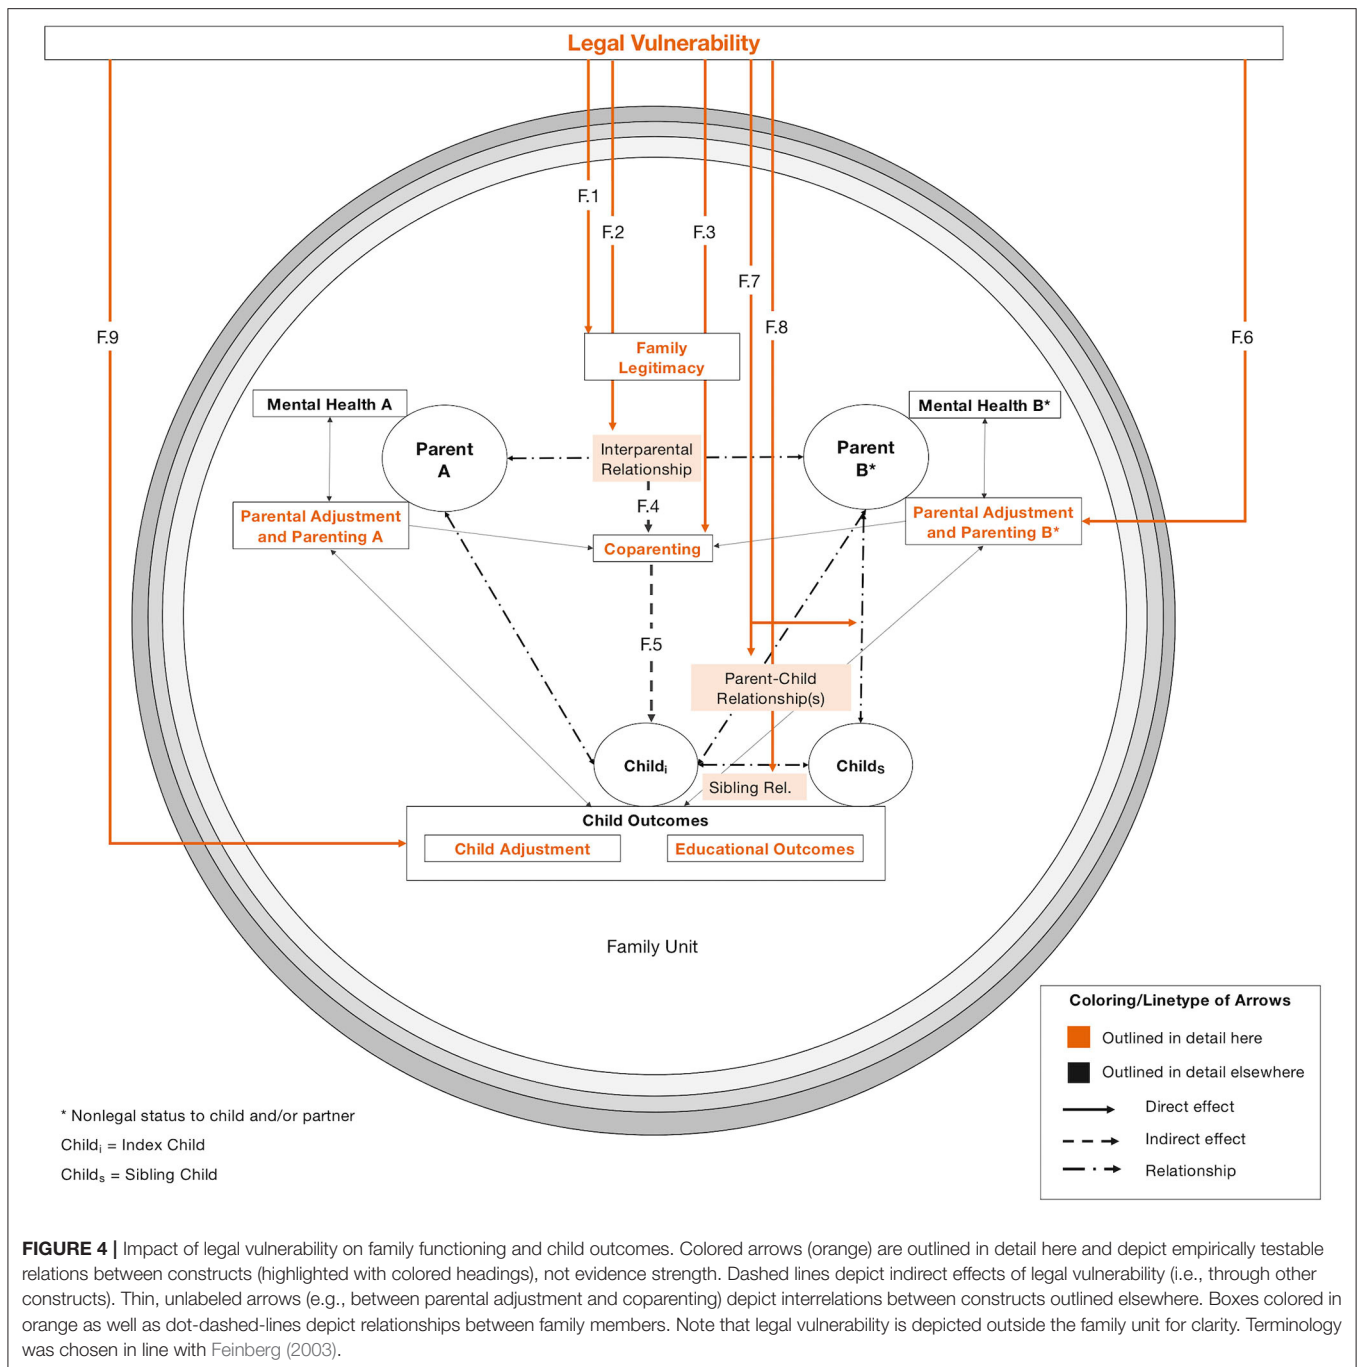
Legal Vulnerability

F.1
F.2
F.3
F.7
F.8
F.9
F.6

Family Legitimacy

Mental Health A
Mental Health B*

Parent A
Parent B*

Interparental Relationship

F.4

Parental Adjustment and Parenting A
Parental Adjustment and Parenting B*

Coparenting

F.5

Parent-Child Relationship(s)

Child$_i$
Child$_S$

Sibling Rel.

Child Outcomes
Child Adjustment
Educational Outcomes

Family Unit

Coloring/Linetype of Arrows
Outlined in detail here
Outlined in detail elsewhere
Direct effect
Indirect effect
Relationship

* Nonlegal status to child and/or partner
Child$_i$ = Index Child
Child$_s$ = Sibling Child

FIGURE 4 | Impact of legal vulnerability on family functioning and child outcomes. Colored arrows (orange) are outlined in detail here and depict empirically testable relations between constructs (highlighted with colored headings), not evidence strength. Dashed lines depict indirect effects of legal vulnerability (i.e., through other constructs). Thin, unlabeled arrows (e.g., between parental adjustment and coparenting) depict interrelations between constructs outlined elsewhere. Boxes colored in orange as well as dot-dashed-lines depict relationships between family members. Note that legal vulnerability is depicted outside the family unit for clarity. Terminology was chosen in line with Feinberg (2003).